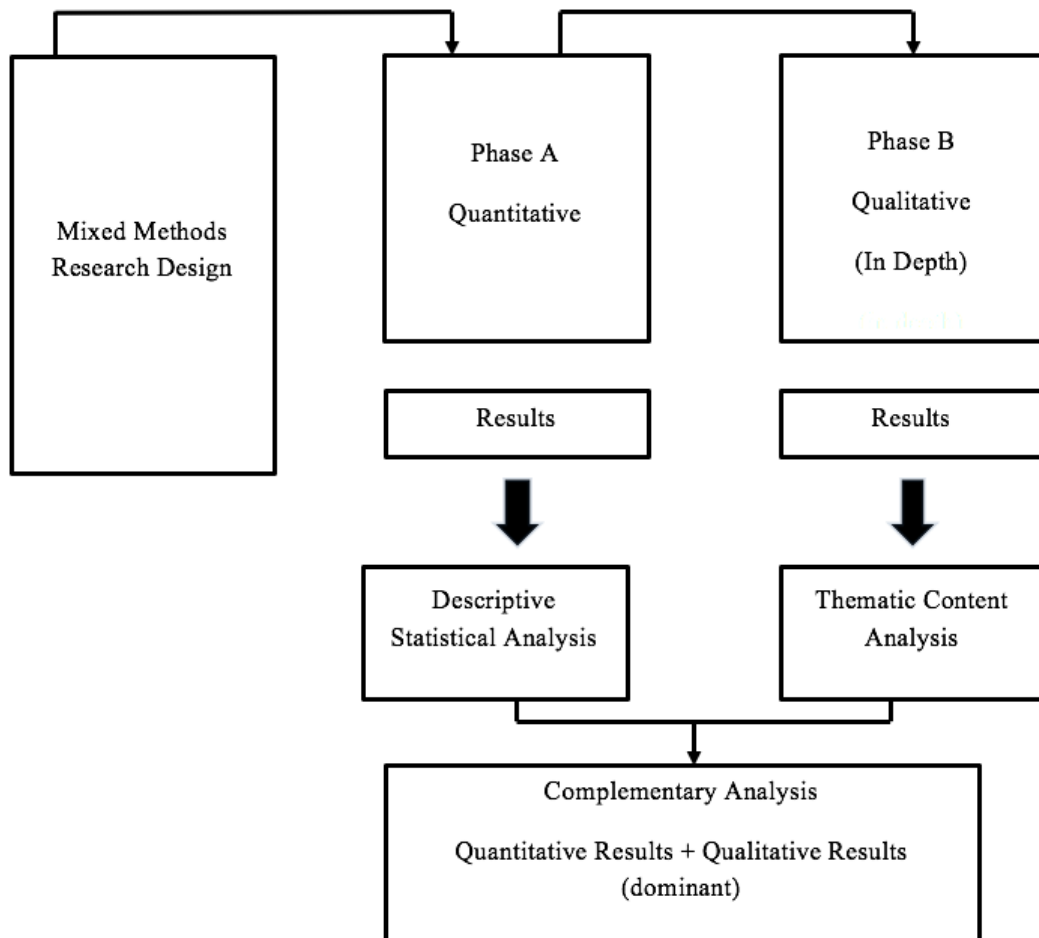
Mixed Methods Research Design

Phase A
Quantitative

Phase B
Qualitative
(In Depth)

Results

Results

Descriptive Statistical Analysis

Thematic Content Analysis

Complementary Analysis

Quantitative Results + Qualitative Results (dominant)